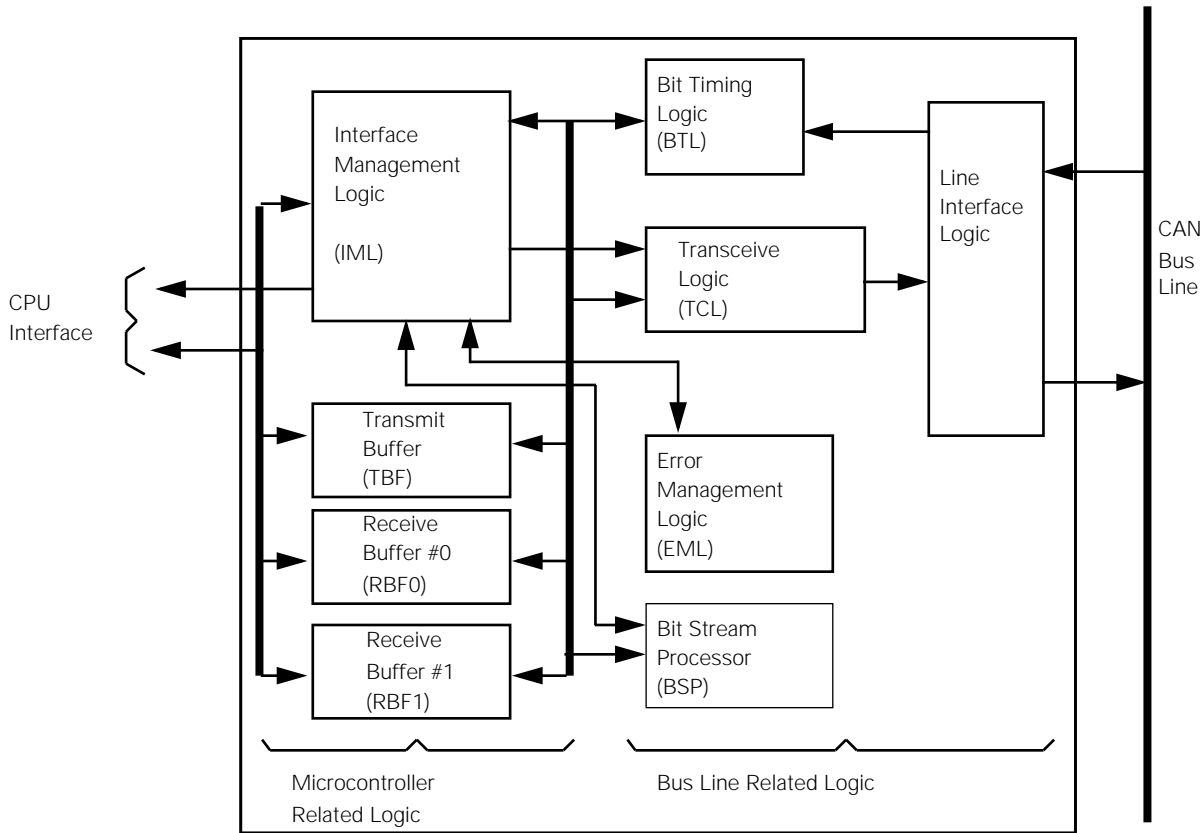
Bit Timing Logic (BTL)

Interface Management Logic

(IML)

Line Interface Logic

CAN Bus Line

CPU Interface

Transceive Logic (TCL)

Transmit Buffer (TBF)

Error Management Logic (EML)

Receive Buffer #0 (RBF0)

Bit Stream Processor (BSP)

Receive Buffer #1 (RBF1)

Microcontroller Related Logic

Bus Line Related Logic